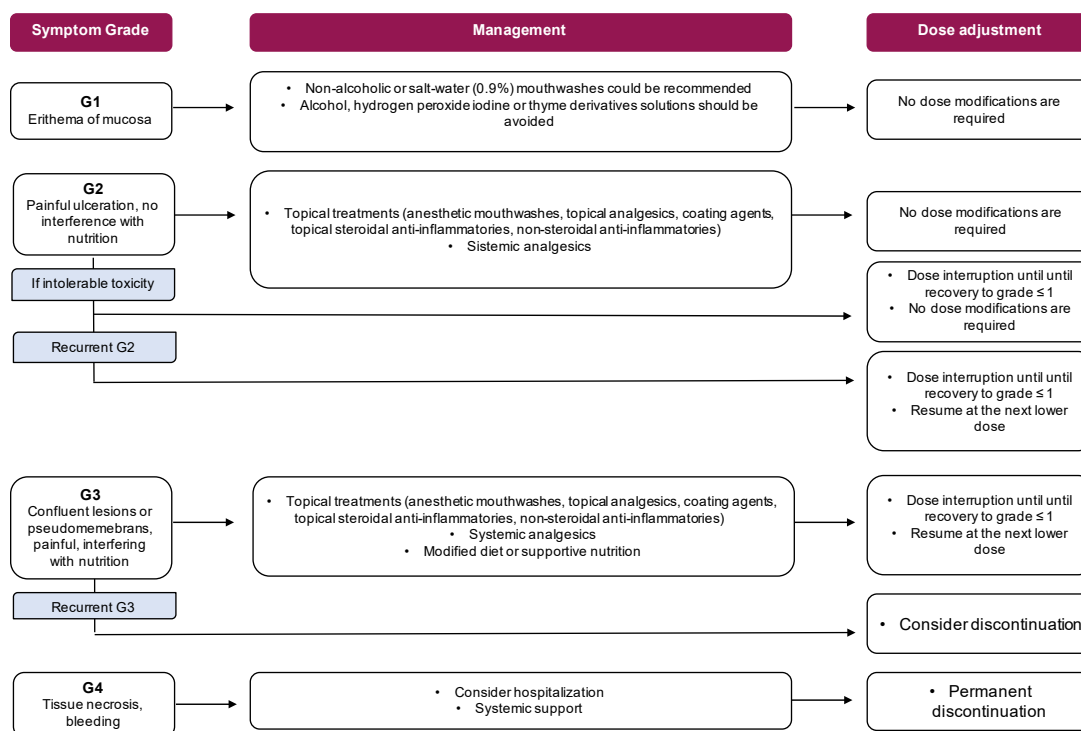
Symptom Grade

Management

Dose adjustment

G1
Erithema of mucosa

• Non-alcoholic or salt-water (0.9%) mouthwashes could be recommended
• Alcohol, hydrogen peroxide iodine or thyme derivatives solutions should be avoided

No dose modifications are required

G2
Painful ulceration, no interference with nutrition

• Topical treatments (anesthetic mouthwashes, topical analgesics, coating agents, topical steroidal anti-inflammatories, non-steroidal anti-inflammatories)
• Sistemic analgesics

No dose modifications are required

If intolerable toxicity

• Dose interruption until until recovery to grade ≤ 1
• No dose modifications are required

Recurrent G2

• Dose interruption until until recovery to grade ≤ 1
• Resume at the next lower dose

G3
Confluent lesions or pseudomemebrans, painful, interfering with nutrition

• Topical treatments (anesthetic mouthwashes, topical analgesics, coating agents, topical steroidal anti-inflammatories, non-steroidal anti-inflammatories)
• Systemic analgesics
• Modified diet or supportive nutrition

• Dose interruption until until recovery to grade ≤ 1
• Resume at the next lower dose

Recurrent G3

• Consider discontinuation

G4
Tissue necrosis, bleeding

• Consider hospitalization
• Systemic support

• Permanent discontinuation